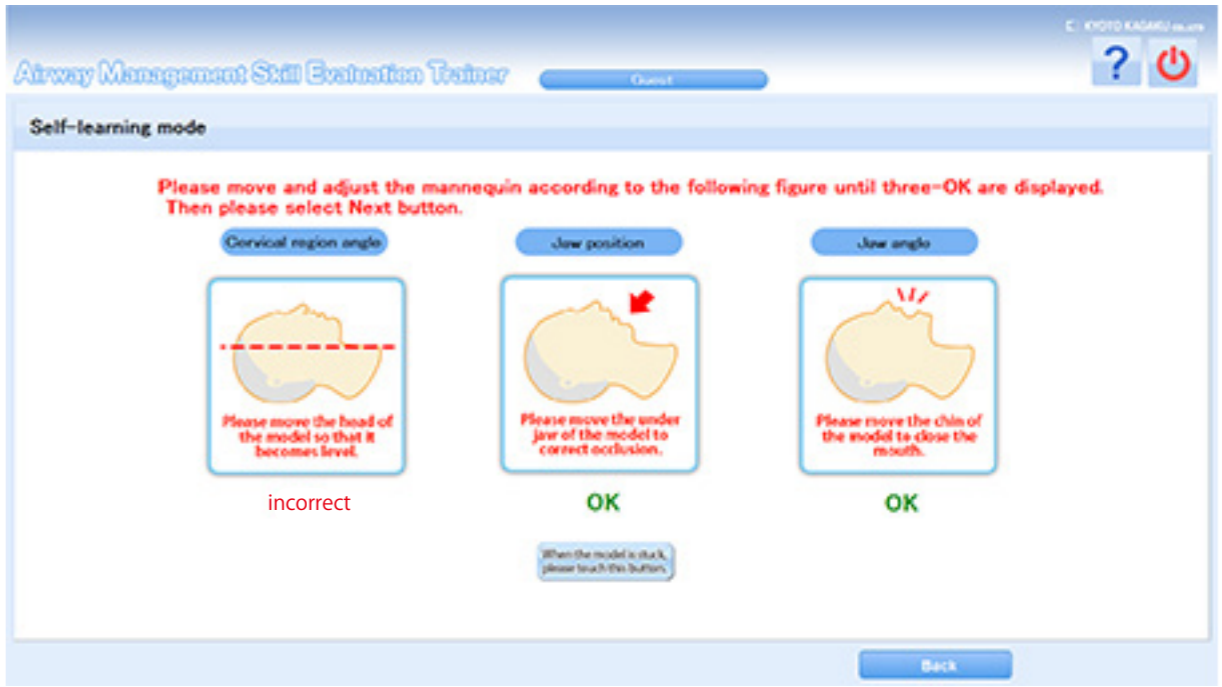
C KYOTO KAGAKU co.,ltd.

Airway Management Skill Evaluation Trainer

Guest

?

Self-learning mode

Please move and adjust the mannequin according to the following figure until three-OK are displayed. Then please select Next button.

Cervical region angle

Please move the head of the model so that it becomes level.

incorrect

Jaw position

Please move the under jaw of the model to correct occlusion.

OK

Jaw angle

Please move the chin of the model to close the mouth.

OK

When the model is stuck, please touch this button.

Back